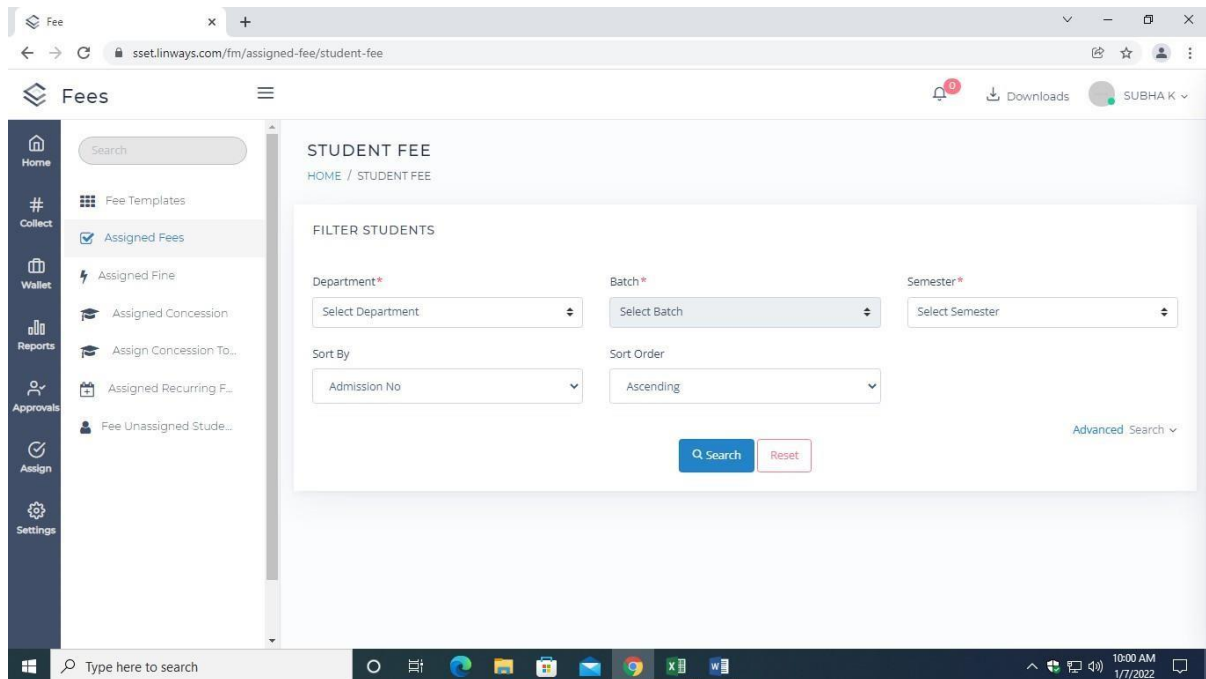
Fee
sset.linways.com/fm/assigned-fee/student-fee

Fees

0 Downloads SUBHA K

Home
Collect
Wallet
Reports
Approvals
Assign
Settings

Search
Fee Templates
Assigned Fees
Assigned Fine
Assigned Concession
Assign Concession To...
Assigned Recurring F...
Fee Unassigned Stude...

STUDENT FEE
HOME / STUDENT FEE

FILTER STUDENTS

Department*
Select Department
Batch*
Select Batch
Semester*
Select Semester

Sort By
Admission No
Sort Order
Ascending

Advanced Search

Search Reset

Type here to search

10:00 AM
1/7/2022